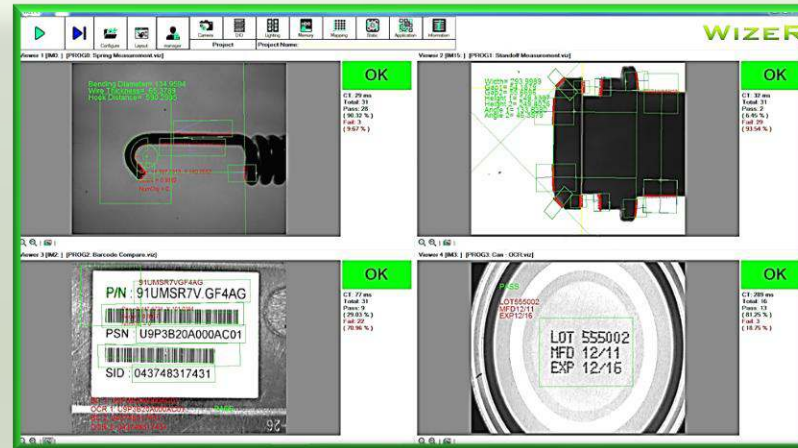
Configure Layout Manager Camera I/O Lighting Memory Mapping Static Application Information
Project Project Name:

WIZER

Viewer 1 [IM0 : ] [PROG0: Spring Measurement.viz]

Bending Diameter= 134.9594
Wire Thickness= 46.5799
Hook Distance= 336.2000

OK

CT: 29 ms
Total: 31
Pass: 28
( 90.32 % )
Fail: 3
( 9.67 % )

Viewer 2 [IM15 : ] [PROG1: Standoff Measurement.viz]

OK

CT: 37 ms
Total: 31
Pass: 2
( 6.45 % )
Fail: 29
( 93.54 % )

Viewer 3 [IM2 : ] [PROG2: Barcode Compare.viz]

91UMSR7VGF4AG
P/N : 91UMSR7V GF4AG
PSN U9P3B20A000AC01
SID : 043748317431

OCR 1 : U9P3B20A000AC01

OK

CT: 77 ms
Total: 31
Pass: 9
( 29.03 % )
Fail: 22
( 70.96 % )

Viewer 4 [IM3 : ] [PROG3: Can - OCR.viz]

PASS
LOT555002
MFD12/11
EXP12/16

LOT 555002
MFD 12/11
EXP 12/16

OK

CT: 289 ms
Total: 16
Pass: 13
( 81.25 % )
Fail: 3
( 18.75 % )